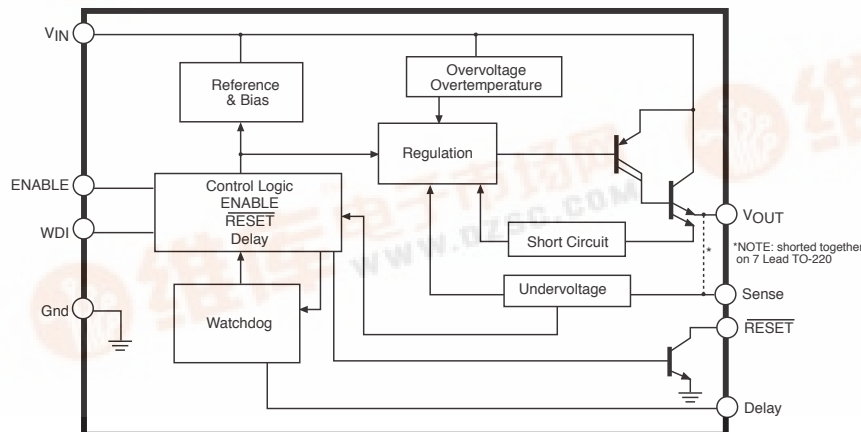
$V_{IN}$

Reference & Bias

Overvoltage Overtemperature

Regulation

ENABLE

Control Logic ENABLE $\overline{RESET}$ Delay

$V_{OUT}$

WDI

Short Circuit

*NOTE: shorted together on 7 Lead TO-220

Undervoltage

Sense

Gnd

Watchdog

$\overline{RESET}$

Delay

www.dzsc.com